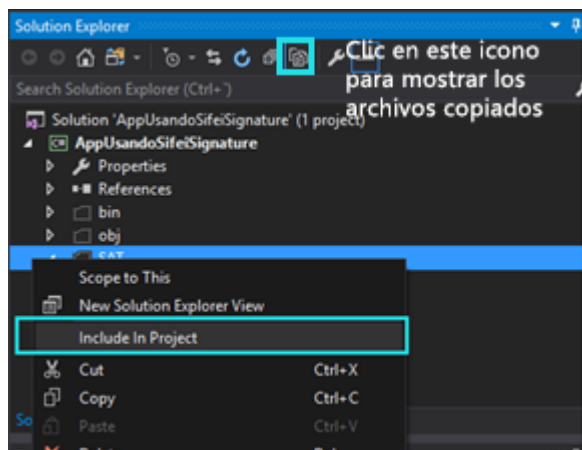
Solution Explorer

Clic en este icono para mostrar los archivos copiados

Search Solution Explorer (Ctrl+')

Solution 'AppUsandoSifeiSignature' (1 project)

AppUsandoSifeiSignature

Properties

References

bin

obj

SAT

Scope to This

New Solution Explorer View

Include In Project

Cut Ctrl+X

Copy Ctrl+C

Paste Ctrl+V

So

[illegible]